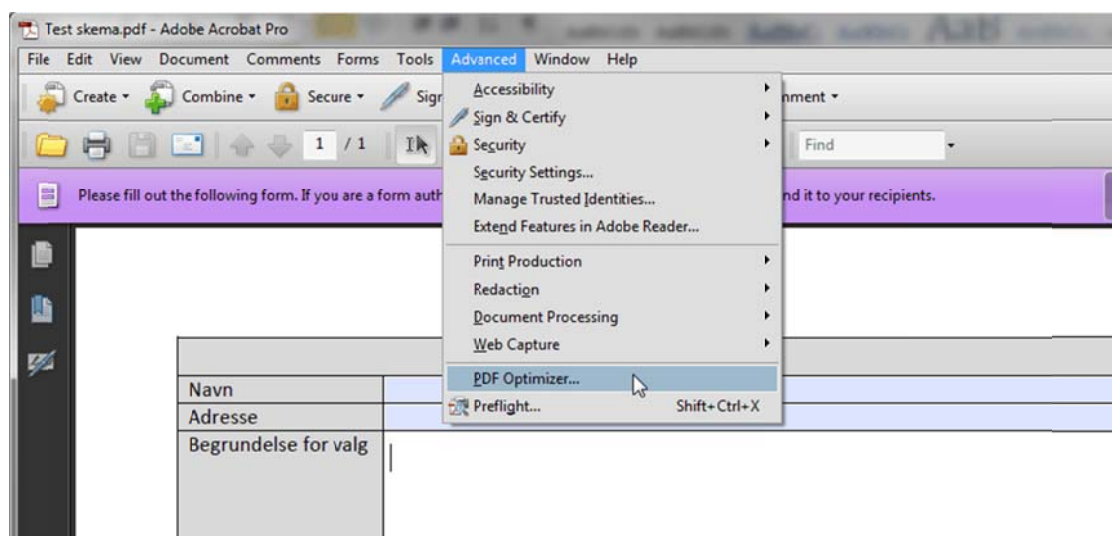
Test skema.pdf - Adobe Acrobat Pro

File Edit View Document Comments Forms Tools Advanced Window Help

Create Combine Secure Sig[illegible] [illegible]nment

1 / 1 Find

Please fill out the following form. If you are a form auth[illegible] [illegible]nd it to your recipients.

Accessibility
Sign & Certify
Security
Security Settings...
Manage Trusted Identities...
Extend Features in Adobe Reader...
Print Production
Redaction
Document Processing
Web Capture
PDF Optimizer...
Preflight... Shift+Ctrl+X

| | |
|---|---|
| Navn | |
| Adresse | |
| Begrundelse for valg | |